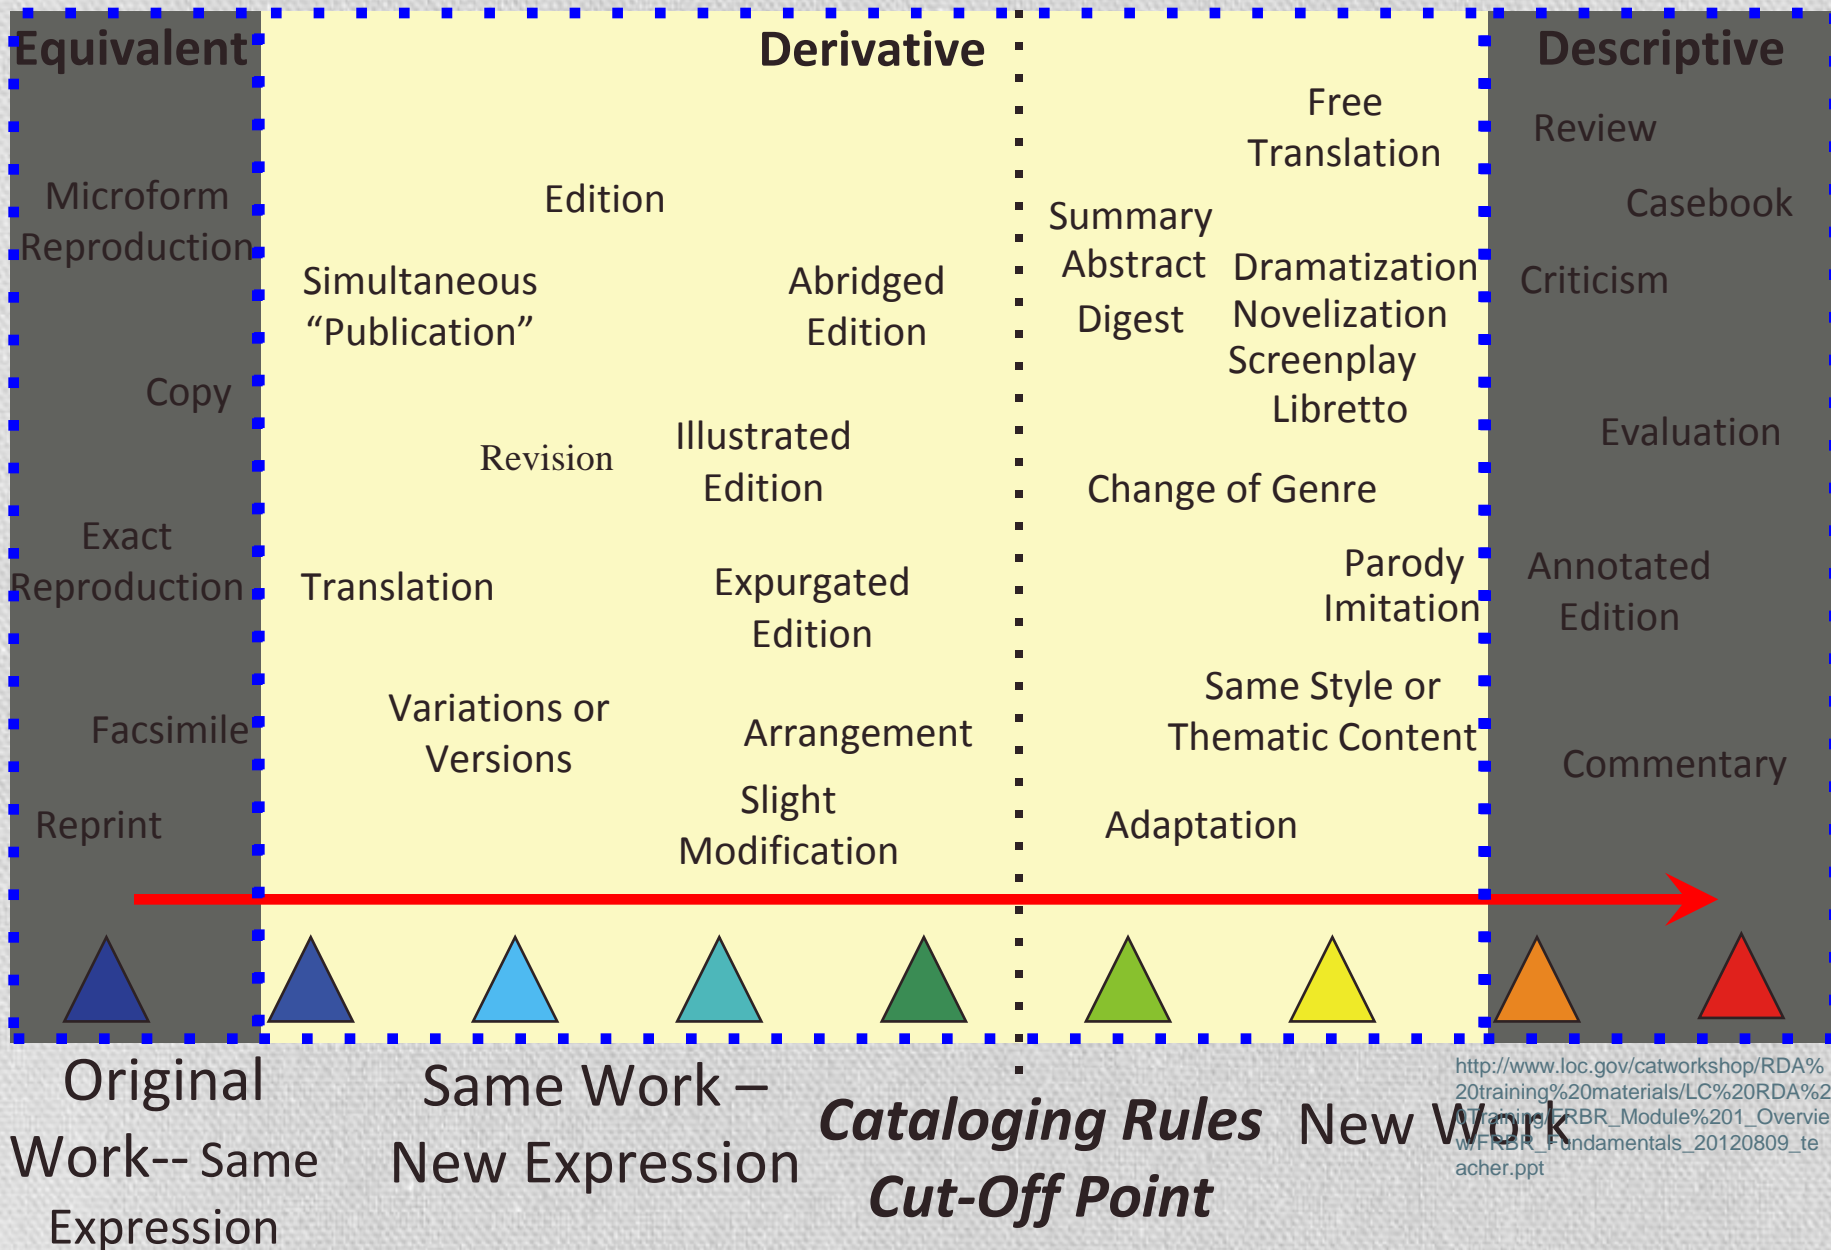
Equivalent

Microform Reproduction

Copy

Exact Reproduction

Facsimile

Reprint

Derivative

Edition

Simultaneous "Publication"

Abridged Edition

Revision

Illustrated Edition

Translation

Expurgated Edition

Variations or Versions

Arrangement

Slight Modification

Free Translation

Summary

Abstract

Digest

Dramatization

Novelization

Screenplay

Libretto

Change of Genre

Parody

Imitation

Same Style or Thematic Content

Adaptation

Descriptive

Review

Casebook

Criticism

Evaluation

Annotated Edition

Commentary

Original Work-- Same Expression

Same Work – New Expression

Cataloging Rules Cut-Off Point

New Work

http://www.loc.gov/catworkshop/RDA%20training%20materials/LC%20RDA%20Training/FRBR_Module%201_Overview/FRBR_Fundamentals_20120809_teacher.ppt